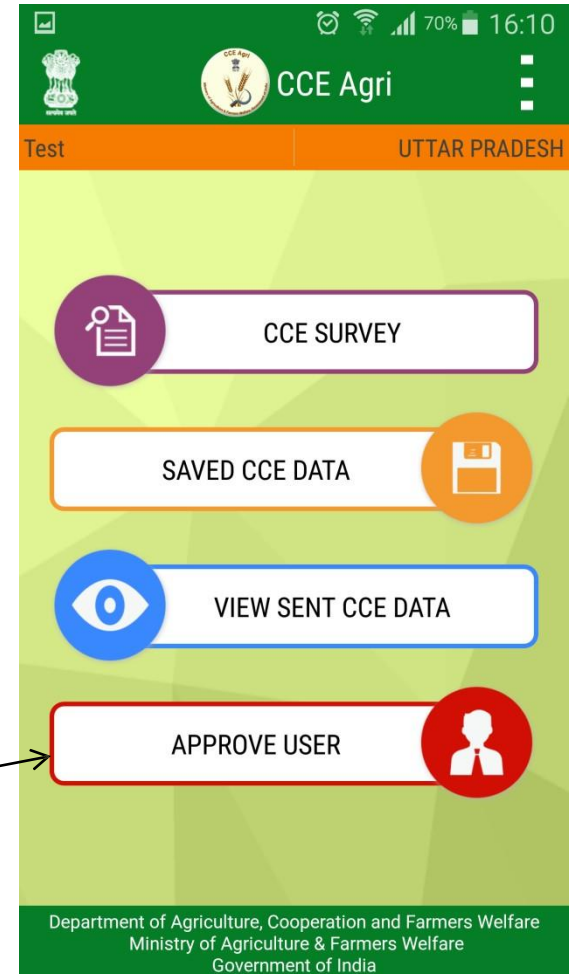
70% 16:10

CCE Agri

Test

UTTAR PRADESH

CCE SURVEY

SAVED CCE DATA

VIEW SENT CCE DATA

APPROVE USER

Department of Agriculture, Cooperation and Farmers Welfare
Ministry of Agriculture & Farmers Welfare
Government of India